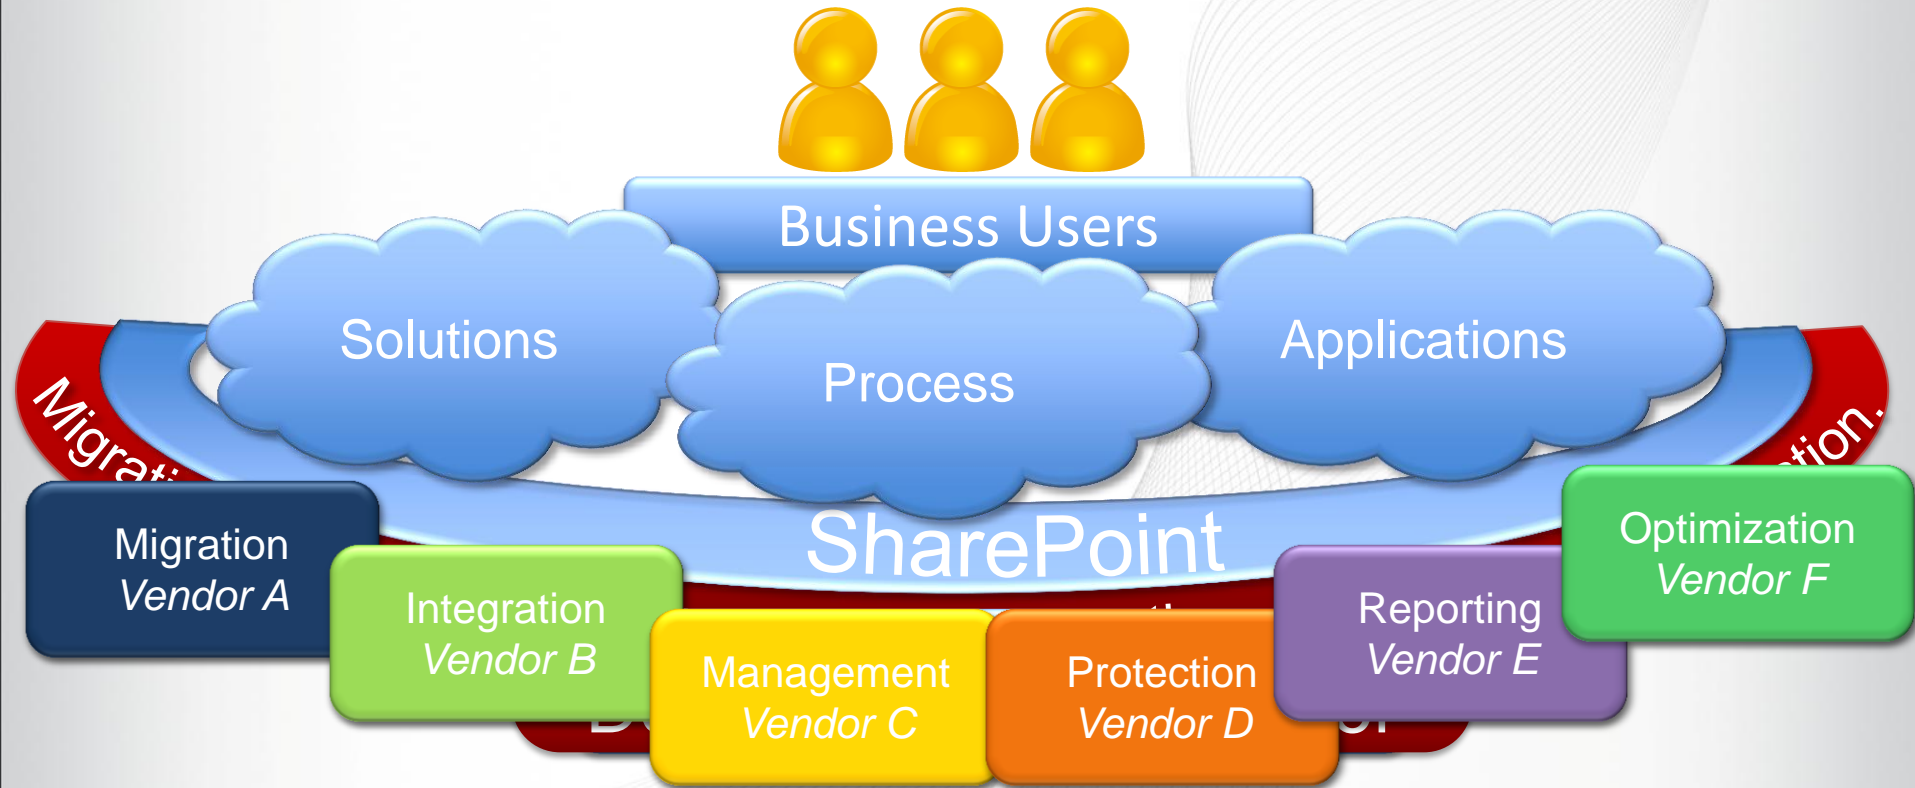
Business Users

Solutions

Process

Applications

Migrati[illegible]

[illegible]tion.

SharePoint

Migration
Vendor A

Integration
Vendor B

Management
Vendor C

Protection
Vendor D

Reporting
Vendor E

Optimization
Vendor F